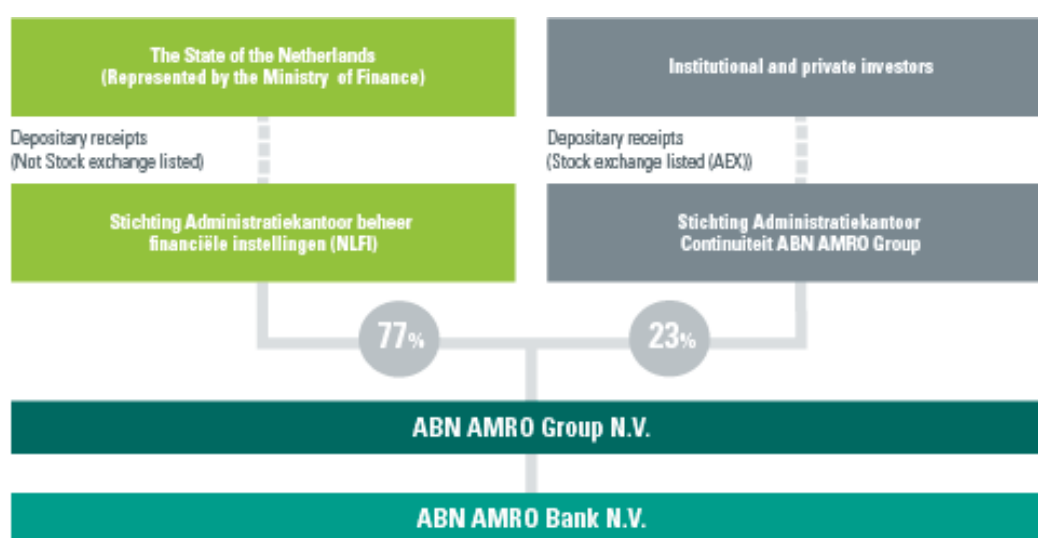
The State of the Netherlands
(Represented by the Ministry of Finance)

Institutional and private investors

Depositary receipts
(Not Stock exchange listed)

Depositary receipts
(Stock exchange listed (AEX))

Stichting Administratiekantoor beheer financiële instellingen (NLFI)

Stichting Administratiekantoor Continuiteit ABN AMRO Group

77%

23%

ABN AMRO Group N.V.

ABN AMRO Bank N.V.